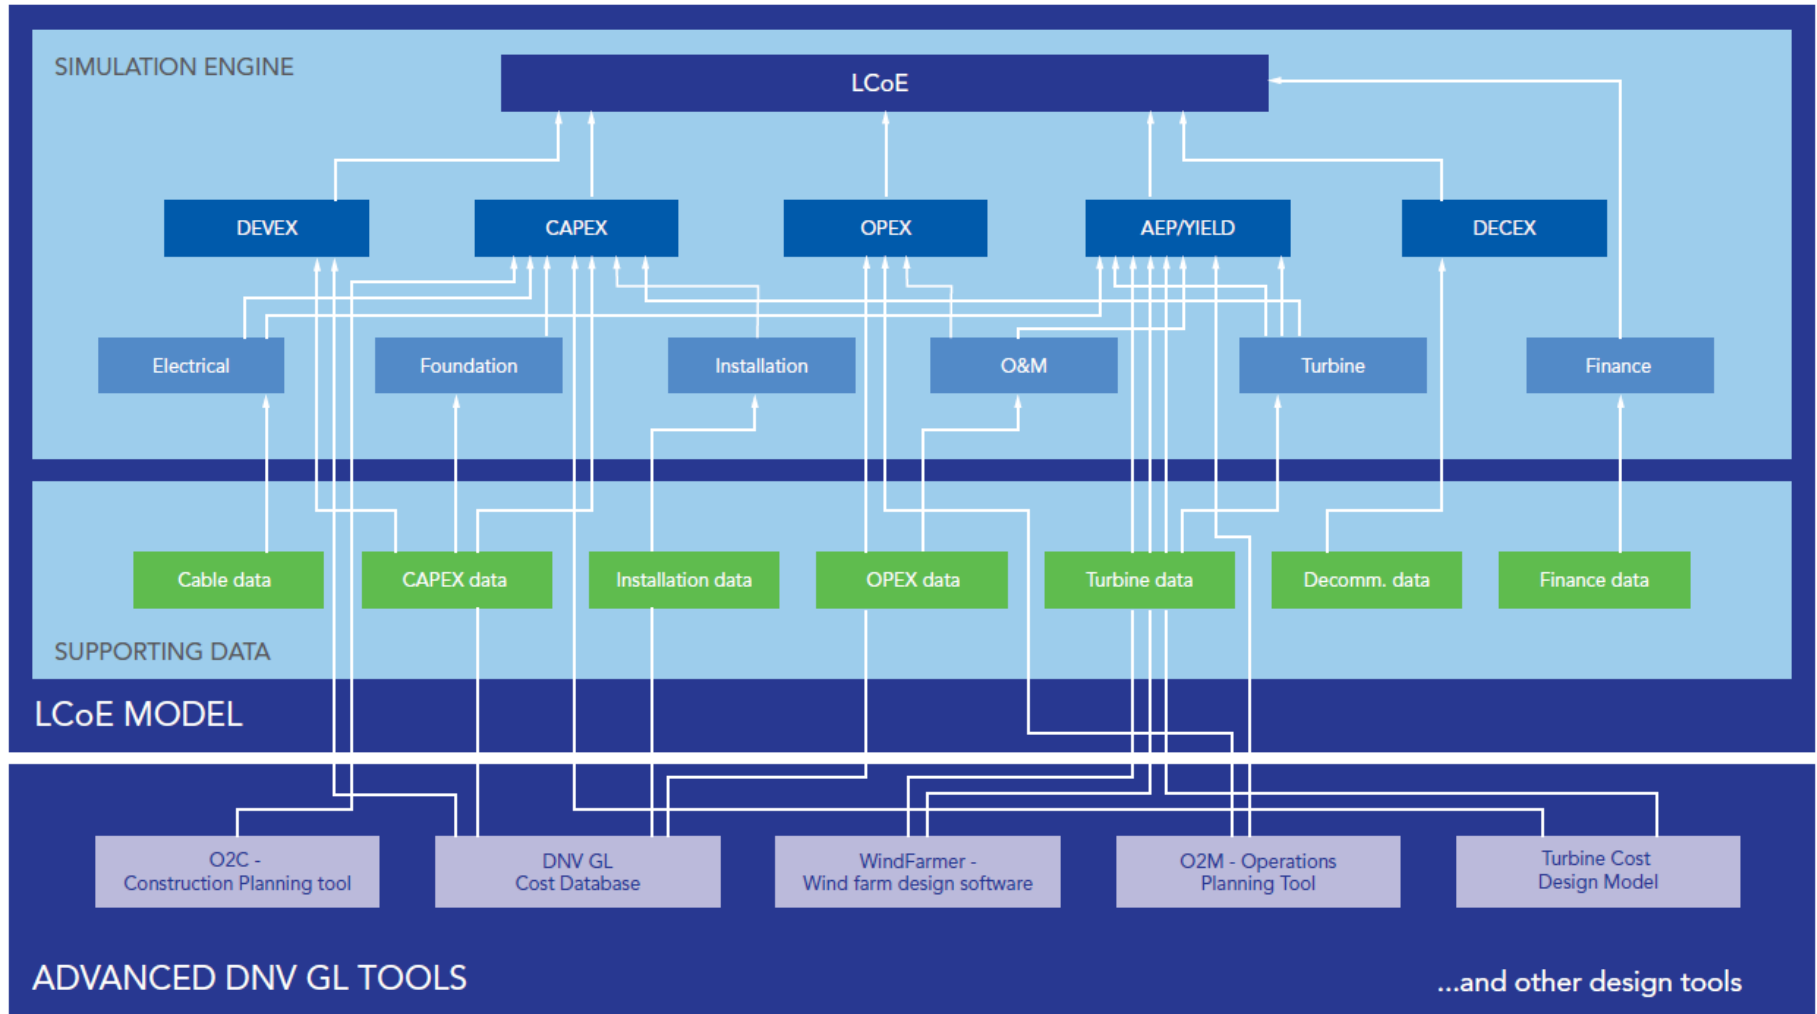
SIMULATION ENGINE

LCoE

DEVEX

CAPEX

OPEX

AEP/YIELD

DECEX

Electrical

Foundation

Installation

O&M

Turbine

Finance

Cable data

CAPEX data

Installation data

OPEX data

Turbine data

Decomm. data

Finance data

SUPPORTING DATA

LCoE MODEL

O2C - Construction Planning tool

DNV GL Cost Database

WindFarmer - Wind farm design software

O2M - Operations Planning Tool

Turbine Cost Design Model

ADVANCED DNV GL TOOLS

...and other design tools